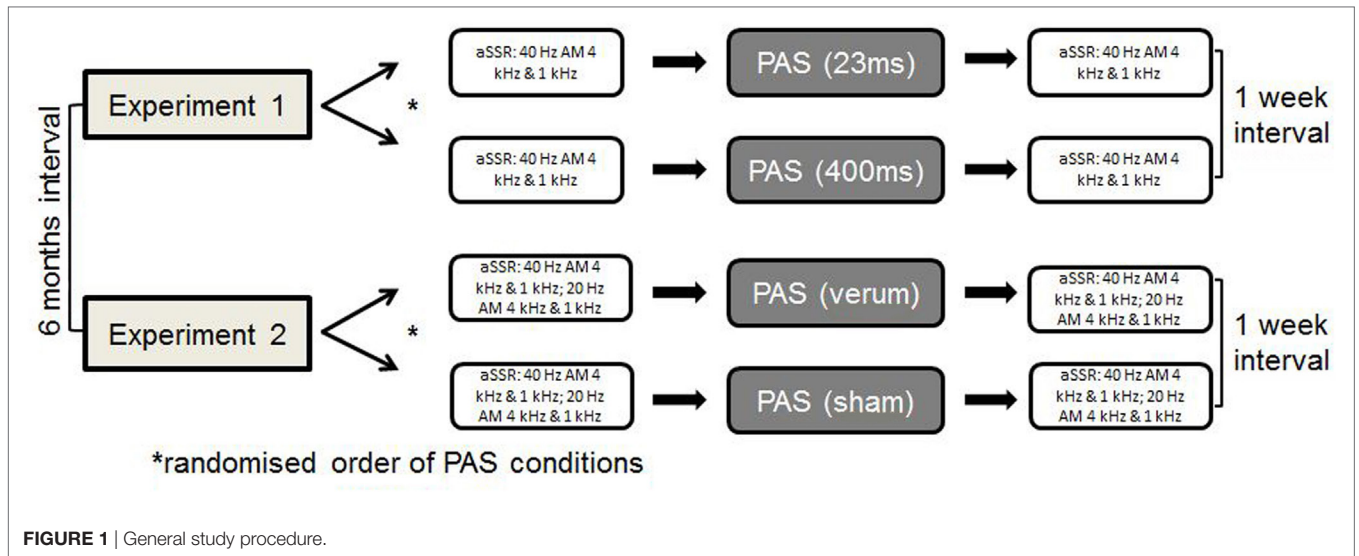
6 months interval

Experiment 1

*

aSSR: 40 Hz AM 4 kHz & 1 kHz

PAS (23ms)

aSSR: 40 Hz AM 4 kHz & 1 kHz

aSSR: 40 Hz AM 4 kHz & 1 kHz

PAS (400ms)

aSSR: 40 Hz AM 4 kHz & 1 kHz

1 week interval

Experiment 2

*

aSSR: 40 Hz AM 4 kHz & 1 kHz; 20 Hz AM 4 kHz & 1 kHz

PAS (verum)

aSSR: 40 Hz AM 4 kHz & 1 kHz; 20 Hz AM 4 kHz & 1 kHz

aSSR: 40 Hz AM 4 kHz & 1 kHz; 20 Hz AM 4 kHz & 1 kHz

PAS (sham)

aSSR: 40 Hz AM 4 kHz & 1 kHz; 20 Hz AM 4 kHz & 1 kHz

1 week interval

*randomised order of PAS conditions

FIGURE 1 | General study procedure.